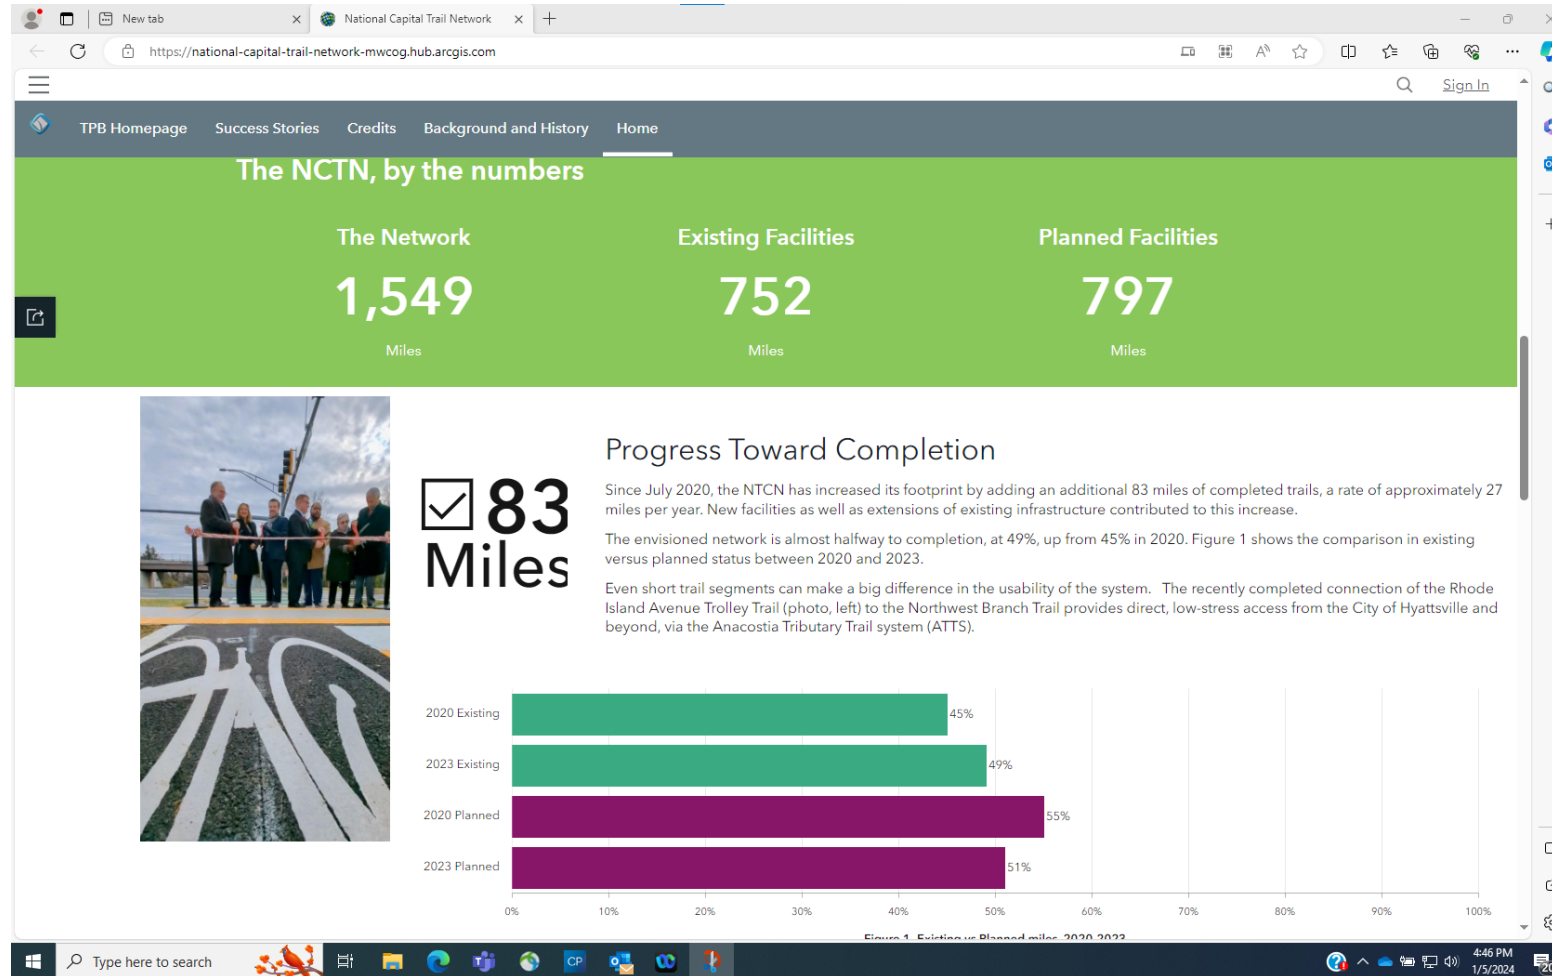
New tab
National Capital Trail Network
https://national-capital-trail-network-mwcog.hub.arcgis.com

Sign In

TPB Homepage  Success Stories  Credits  Background and History  Home

The NCTN, by the numbers

The Network
1,549
Miles

Existing Facilities
752
Miles

Planned Facilities
797
Miles

83 Miles

Progress Toward Completion

Since July 2020, the NTCN has increased its footprint by adding an additional 83 miles of completed trails, a rate of approximately 27 miles per year. New facilities as well as extensions of existing infrastructure contributed to this increase.

The envisioned network is almost halfway to completion, at 49%, up from 45% in 2020. Figure 1 shows the comparison in existing versus planned status between 2020 and 2023.

Even short trail segments can make a big difference in the usability of the system. The recently completed connection of the Rhode Island Avenue Trolley Trail (photo, left) to the Northwest Branch Trail provides direct, low-stress access from the City of Hyattsville and beyond, via the Anacostia Tributary Trail system (ATTS).

2020 Existing 45%
2023 Existing 49%
2020 Planned 55%
2023 Planned 51%

0% 10% 20% 30% 40% 50% 60% 70% 80% 90% 100%

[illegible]

Type here to search
4:46 PM
1/5/2024